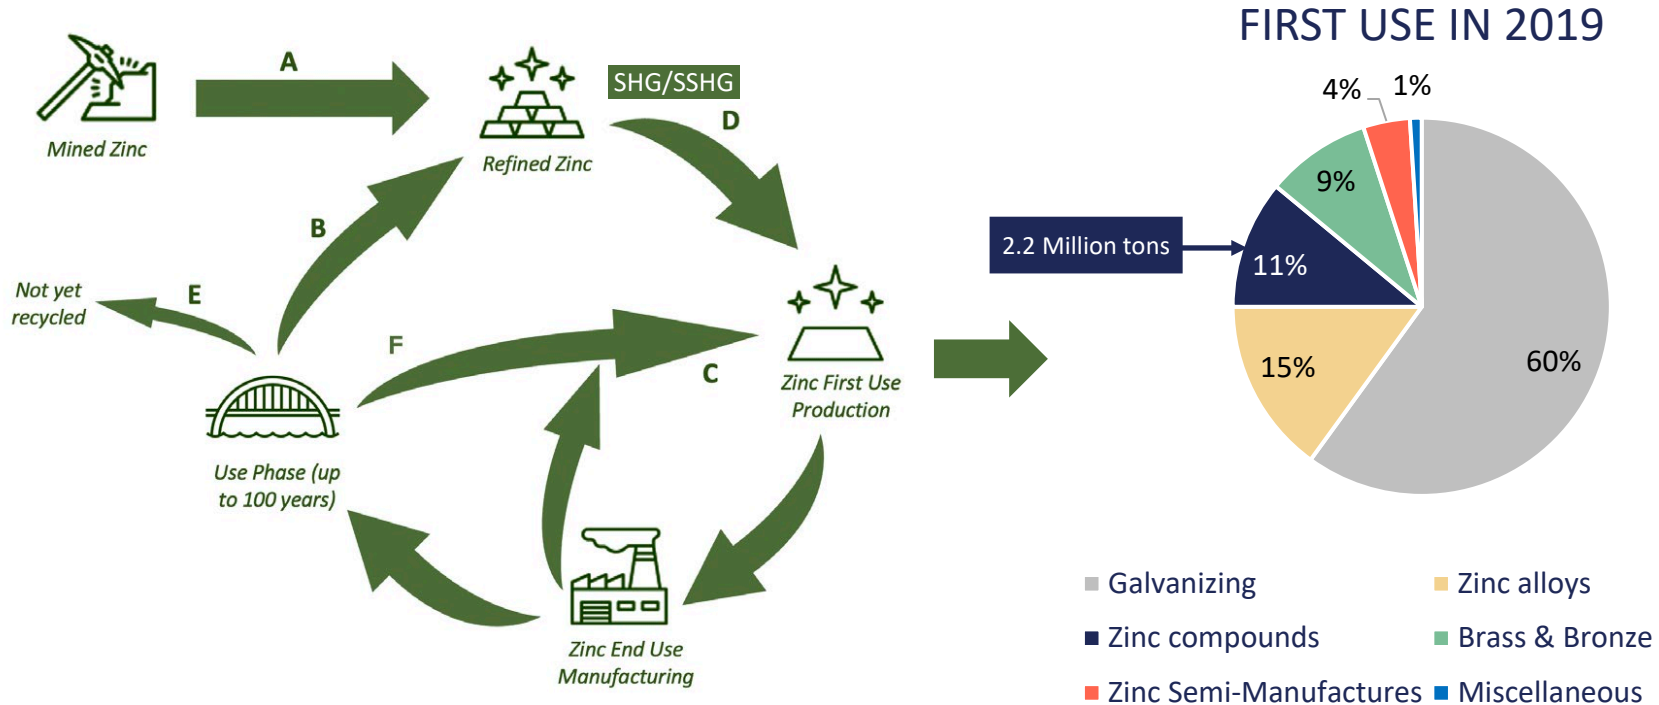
A

Mined Zinc

Refined Zinc

SHG/SSHG

D

B

Not yet recycled

E

F

C

Zinc First Use Production

Use Phase (up to 100 years)

Zinc End Use Manufacturing

FIRST USE IN 2019

4%

1%

9%

2.2 Million tons

11%

15%

60%

Galvanizing

Zinc alloys

Zinc compounds

Brass & Bronze

Zinc Semi-Manufactures

Miscellaneous